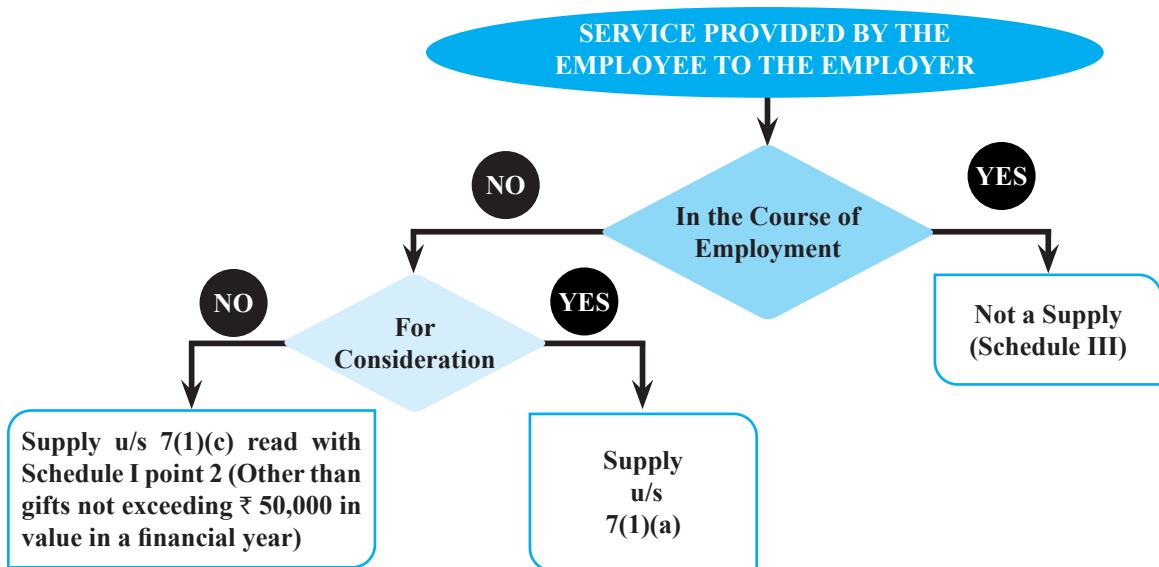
SERVICE PROVIDED BY THE EMPLOYEE TO THE EMPLOYER

NO

In the Course of Employment

YES

Not a Supply (Schedule III)

NO

For Consideration

YES

Supply u/s 7(1)(c) read with Schedule I point 2 (Other than gifts not exceeding ₹ 50,000 in value in a financial year)

Supply u/s 7(1)(a)